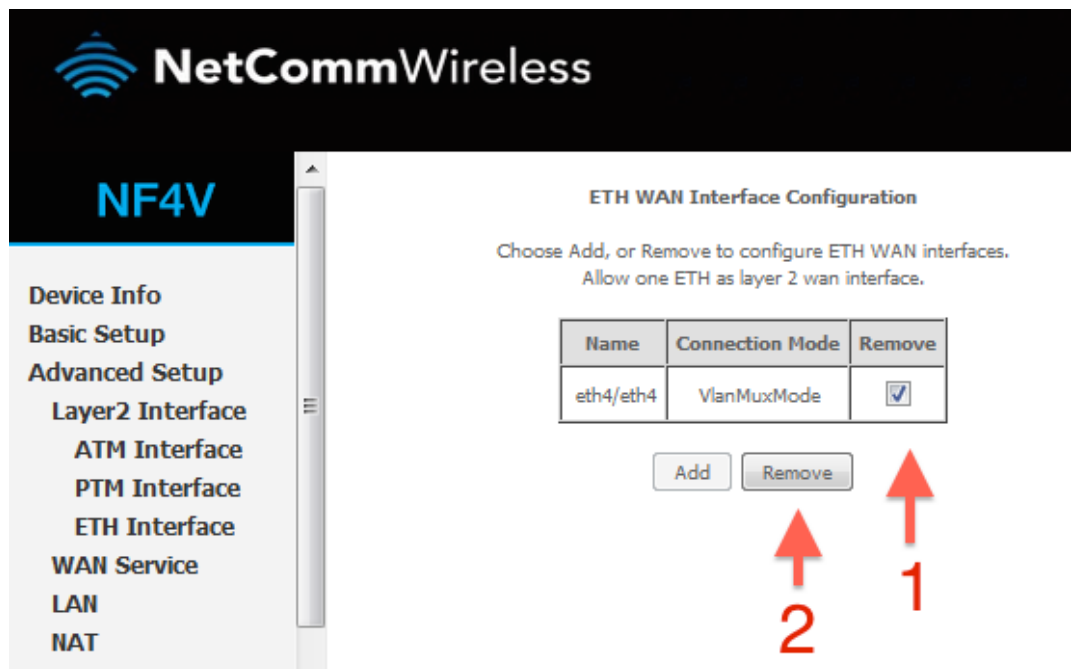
NetCommWireless

NF4V

Device Info
Basic Setup
Advanced Setup
Layer2 Interface
ATM Interface
PTM Interface
ETH Interface
WAN Service
LAN
NAT

ETH WAN Interface Configuration

Choose Add, or Remove to configure ETH WAN interfaces.
Allow one ETH as layer 2 wan interface.

| Name | Connection Mode | Remove |
|---|---|---|
| eth4/eth4 | VlanMuxMode | ☑ |

Add Remove

2

1